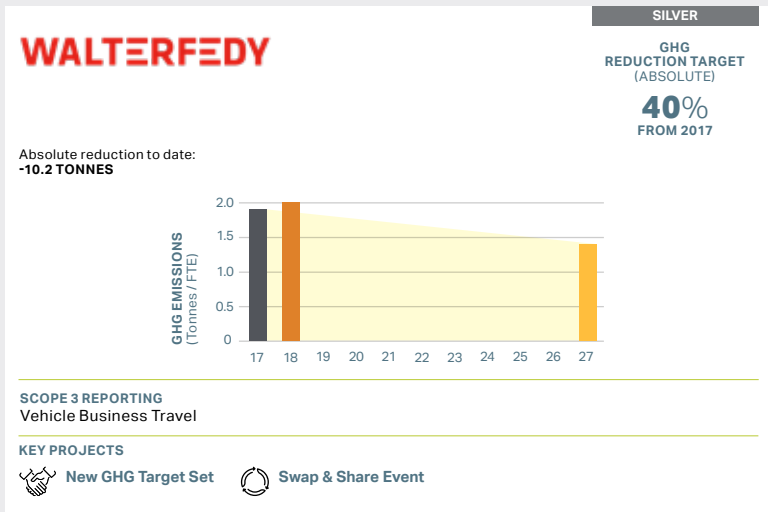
WALTERFEDY

SILVER

GHG REDUCTION TARGET (ABSOLUTE)

40%

FROM 2017

Absolute reduction to date:
-10.2 TONNES

GHG EMISSIONS (Tonnes / FTE)

2.0
1.5
1.0
0.5
0

17 18 19 20 21 22 23 24 25 26 27

SCOPE 3 REPORTING
Vehicle Business Travel

KEY PROJECTS
New GHG Target Set
Swap & Share Event